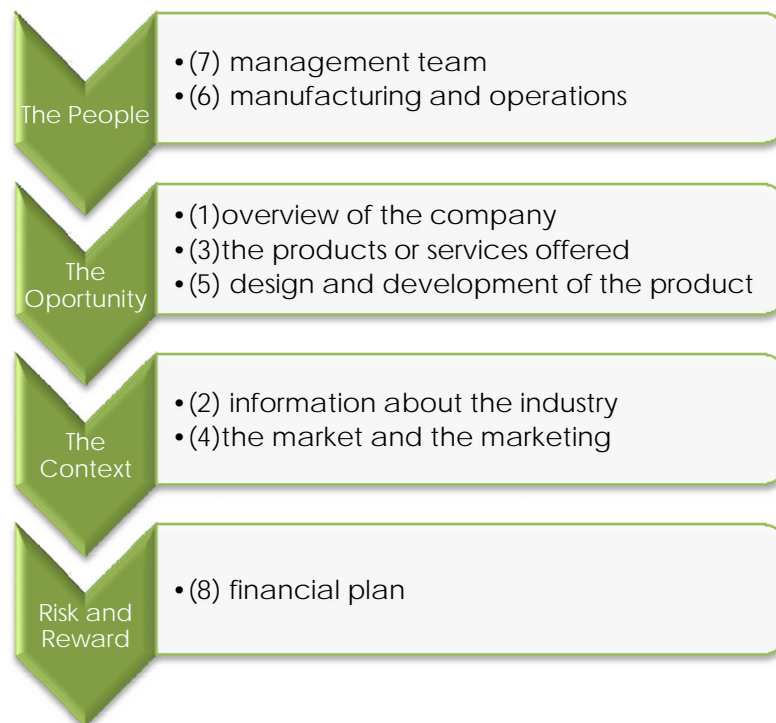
The People

- (7) management team
- (6) manufacturing and operations

The Oportunity

- (1)overview of the company
- (3)the products or services offered
- (5) design and development of the product

The Context

- (2) information about the industry
- (4)the market and the marketing

Risk and Reward

- (8) financial plan